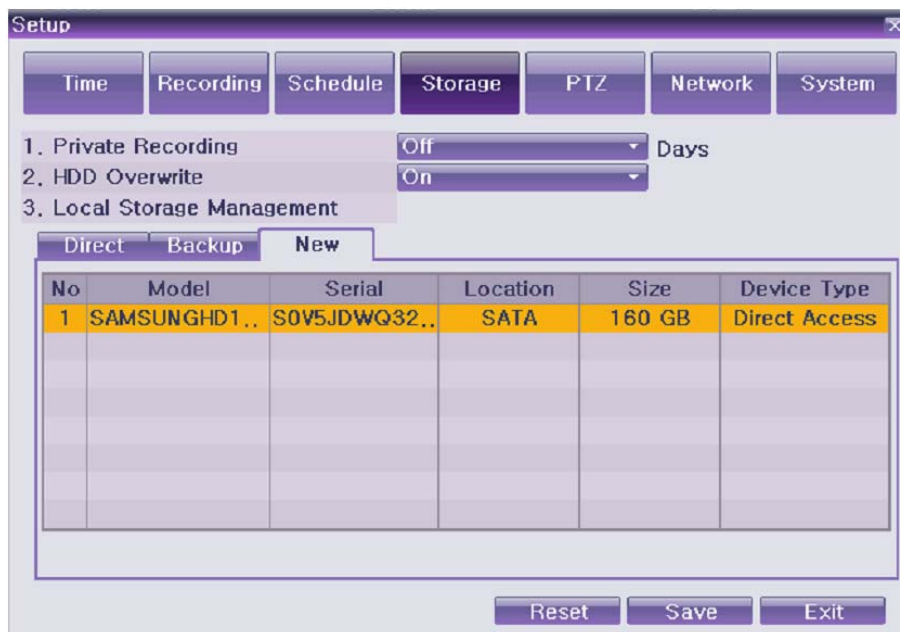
Setup

Time Recording Schedule Storage PTZ Network System

1. Private Recording Off Days
2. HDD Overwrite On
3. Local Storage Management

Direct Backup New

| No | Model | Serial | Location | Size | Device Type |
|---|---|---|---|---|---|
| 1 | SAMSUNGHD1.. | S0V5JDWQ32.. | SATA | 160 GB | Direct Access |

Reset Save Exit